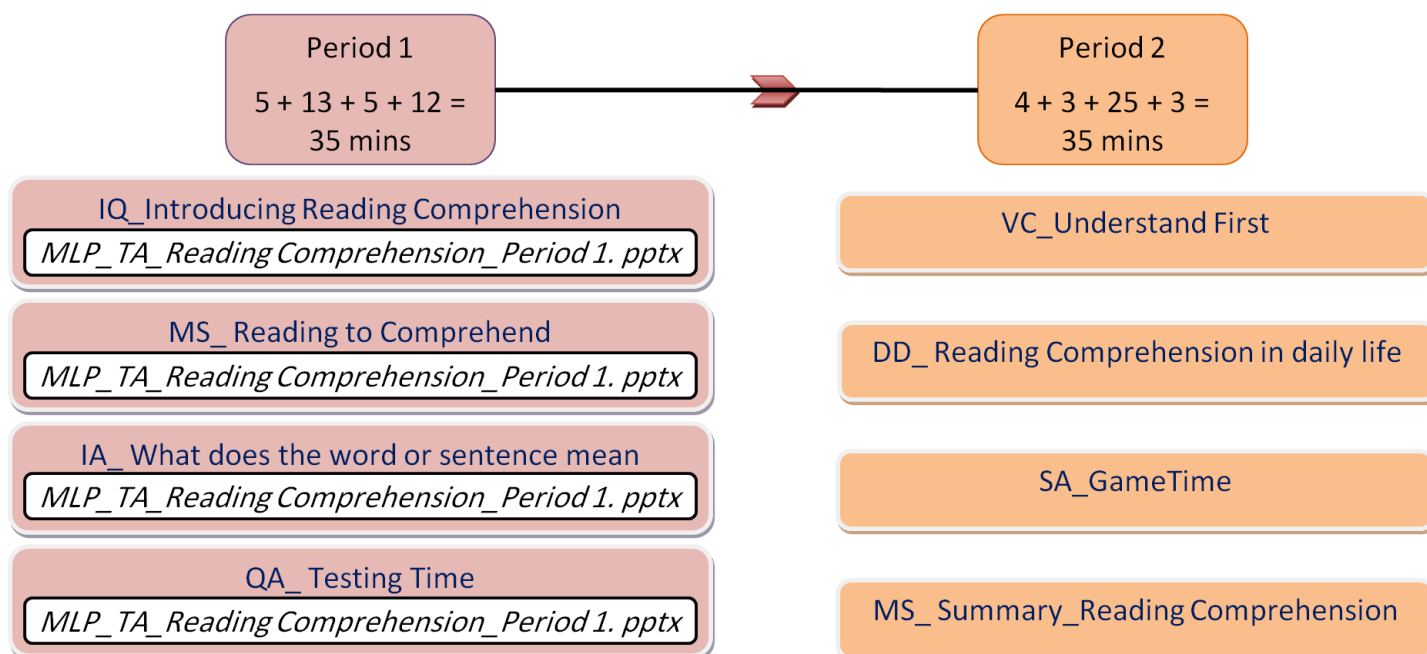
Period 1

5 + 13 + 5 + 12 = 35 mins

Period 2

4 + 3 + 25 + 3 = 35 mins

IQ_Introducing Reading Comprehension

MLP_TA_Reading Comprehension_Period 1. pptx

MS_ Reading to Comprehend

MLP_TA_Reading Comprehension_Period 1. pptx

IA_ What does the word or sentence mean

MLP_TA_Reading Comprehension_Period 1. pptx

QA_ Testing Time

MLP_TA_Reading Comprehension_Period 1. pptx

VC_Understand First

DD_ Reading Comprehension in daily life

SA_GameTime

MS_ Summary_Reading Comprehension